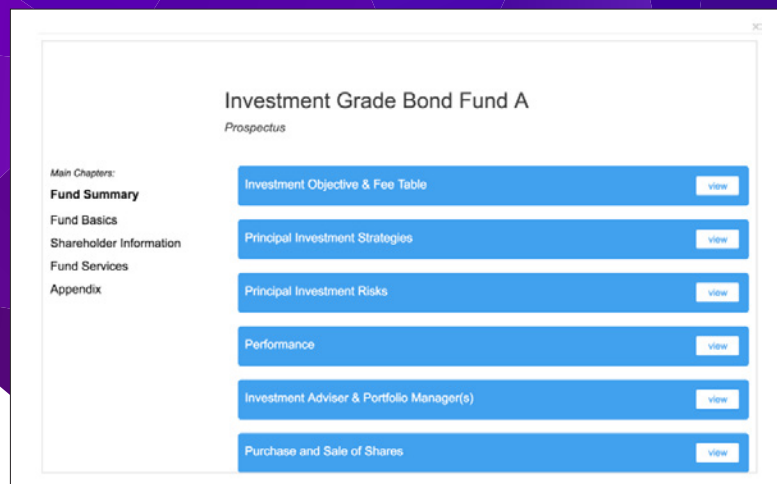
x

Investment Grade Bond Fund A

Prospectus

Main Chapters:

Fund Summary

Fund Basics

Shareholder Information

Fund Services

Appendix

Investment Objective & Fee Table view

Principal Investment Strategies view

Principal Investment Risks view

Performance view

Investment Adviser & Portfolio Manager(s) view

Purchase and Sale of Shares view